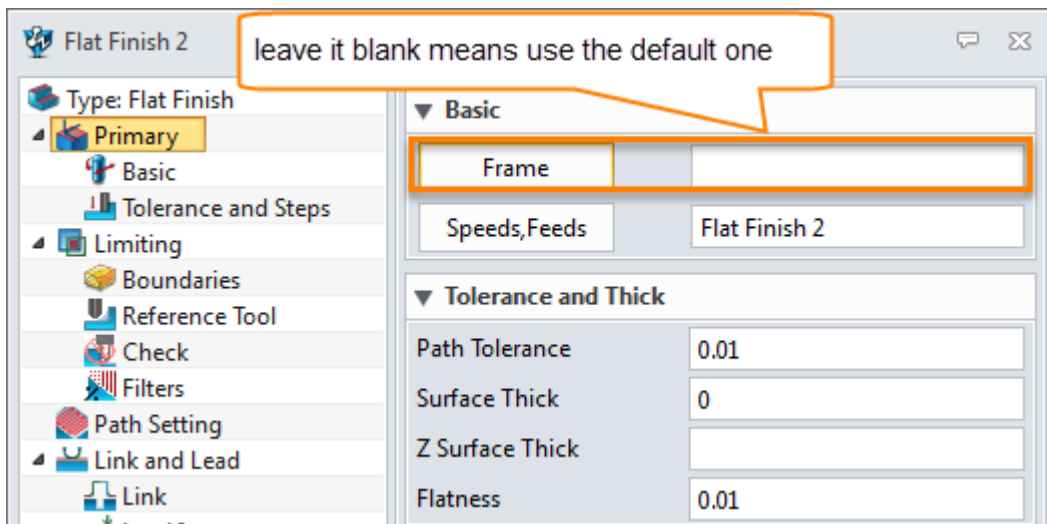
Flat Finish 2

leave it blank means use the default one

Type: Flat Finish
Primary
Basic
Tolerance and Steps
Limiting
Boundaries
Reference Tool
Check
Filters
Path Setting
Link and Lead
Link
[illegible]

Basic

| Frame | |
|---|---|
| Speeds,Feeds | Flat Finish 2 |

Tolerance and Thick

| Path Tolerance | 0.01 |
|---|---|
| Surface Thick | 0 |
| Z Surface Thick | |
| Flatness | 0.01 |